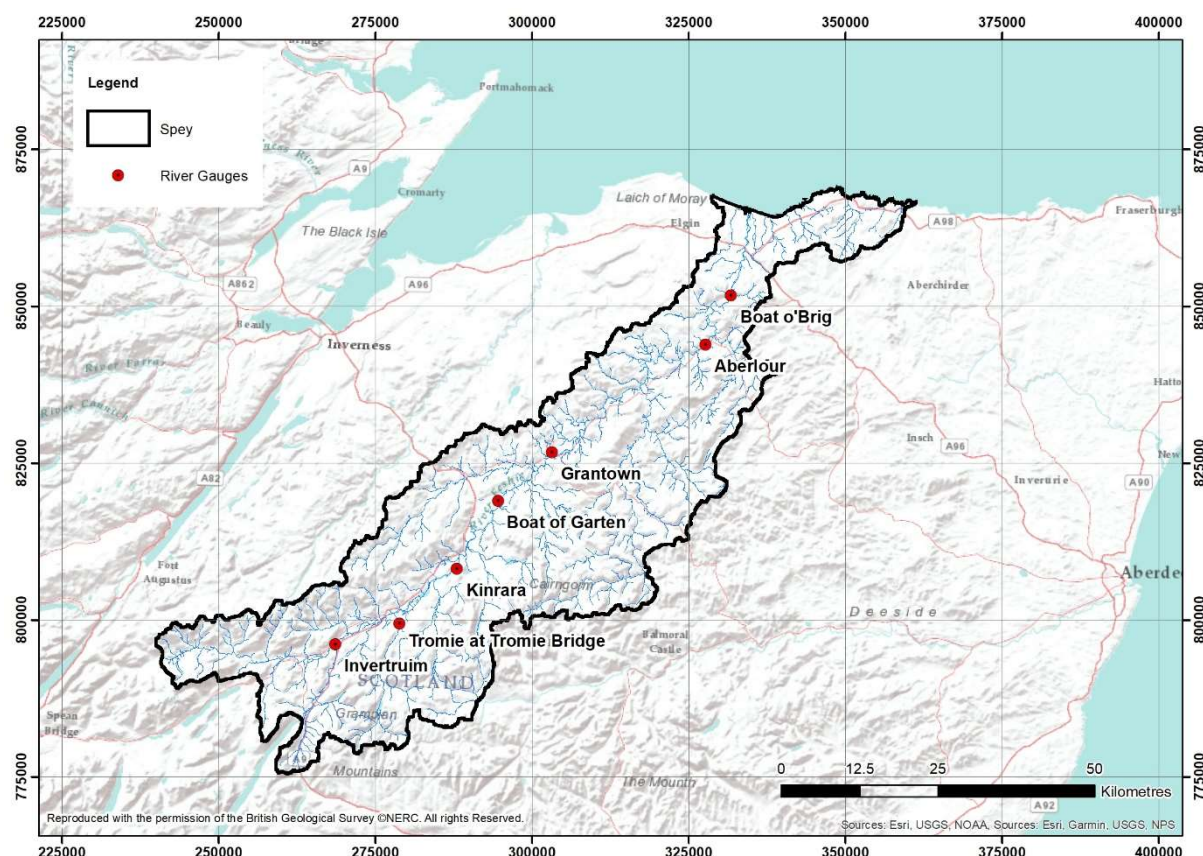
225000 250000 275000 300000 325000 350000 375000 400000

Legend

Spey

River Gauges

875000

850000

825000

800000

775000

Portmahomack

A9

Cromarty

The Black Isle

Laich of Moray

Elgin

A98

Fraserburgh

A862

A96

Aberchirder

Beauly

Inverness

River Farrar

River Cannich

Boat o'Brig

Aberlour

Hatto

Insch

A96

Grantown

New

A82

Inverurie

A90

Boat of Garten

Fort Augustus

Kinrara

Cairngorm

Aberde

Deeside

Tromie at Tromie Bridge

Balmoral Castle

Invertruim

SCOTLAND

Spean Bridge

Grampian

Mountains

The Mounth

0 12.5 25 50 Kilometres

A92

Reproduced with the permission of the British Geological Survey ©NERC. All rights Reserved.

Sources: Esri, USGS, NOAA, Sources: Esri, Garmin, USGS, NPS

225000 250000 275000 300000 325000 350000 375000 400000